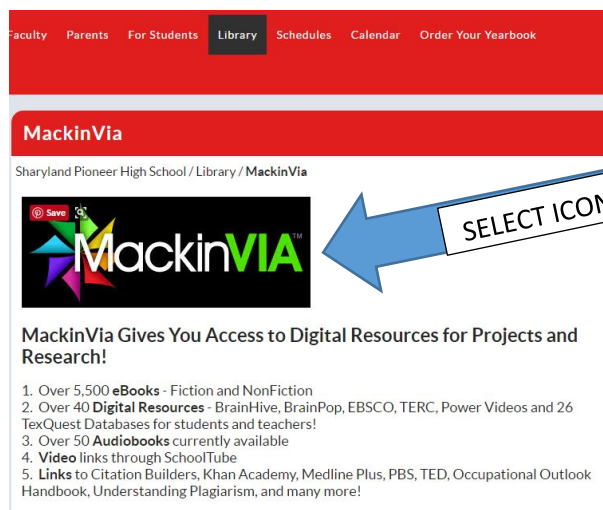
aculty Parents For Students Library Schedules Calendar Order Your Yearbook

MackinVia

Sharyland Pioneer High School / Library / MackinVia

Save

MackinVIA™

SELECT ICON

MackinVia Gives You Access to Digital Resources for Projects and Research!

1. Over 5,500 **eBooks** - Fiction and NonFiction
2. Over 40 **Digital Resources** - BrainHive, BrainPop, EBSCO, TERC, Power Videos and 26 TexQuest Databases for students and teachers!
3. Over 50 **Audiobooks** currently available
4. **Video** links through SchoolTube
5. **Links** to Citation Builders, Khan Academy, Medline Plus, PBS, TED, Occupational Outlook Handbook, Understanding Plagiarism, and many more!